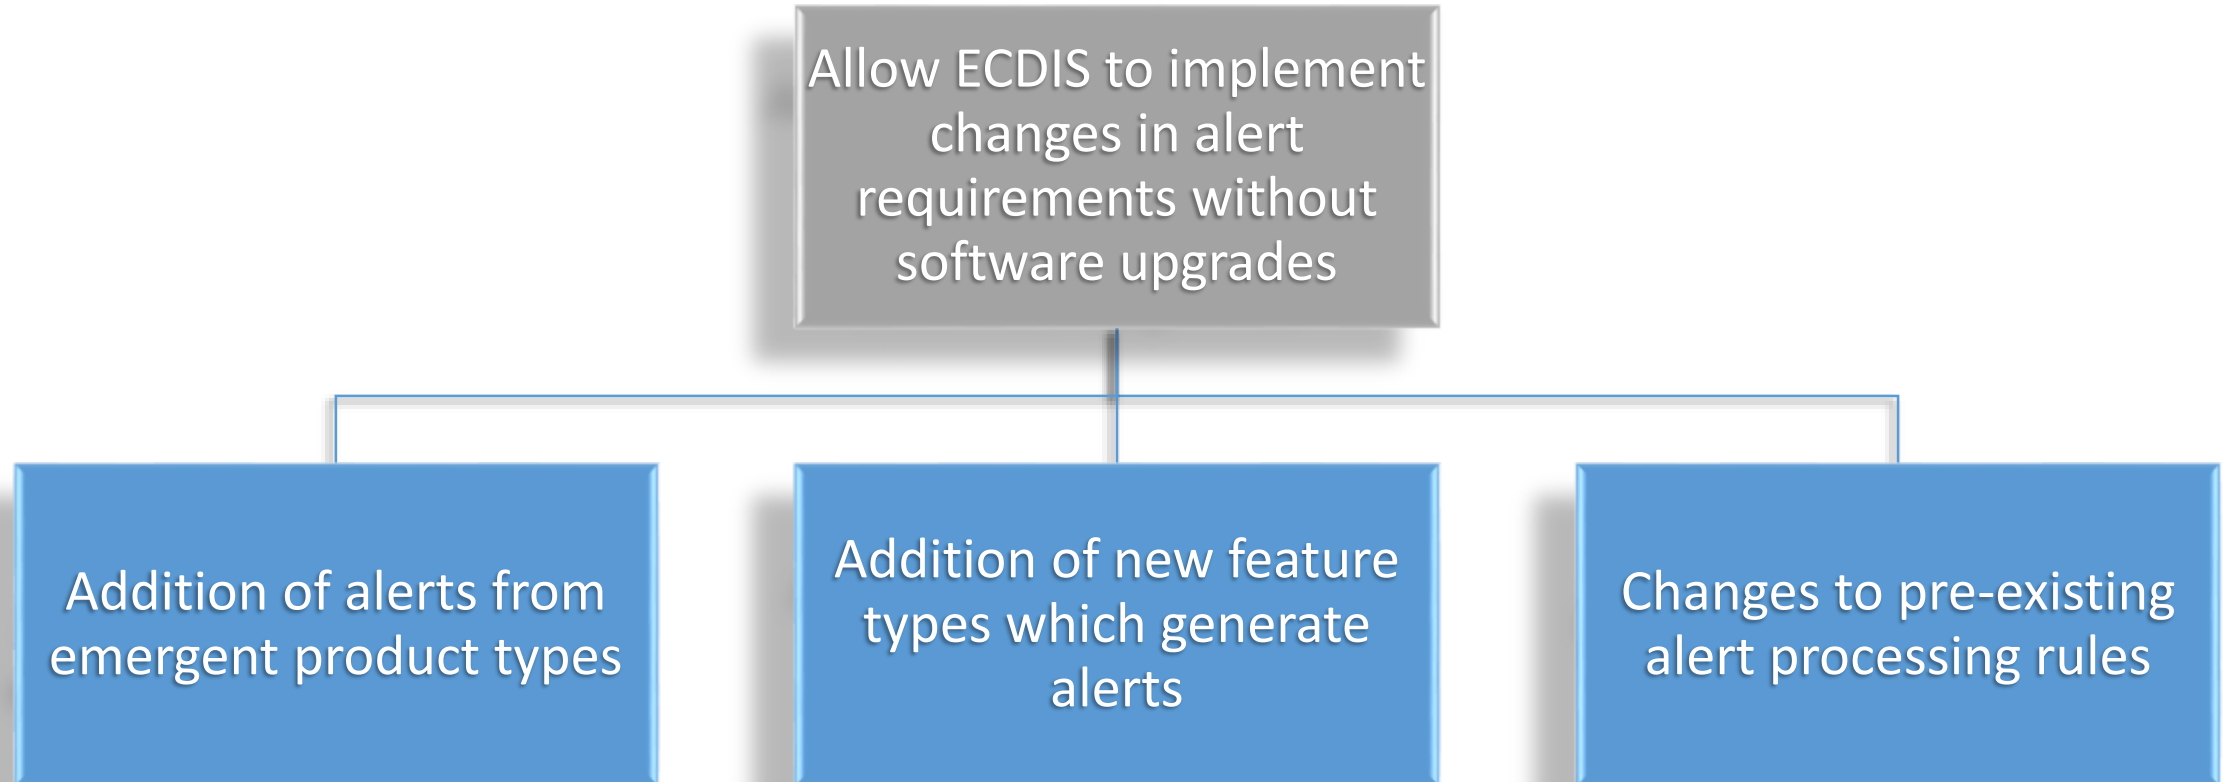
Allow ECDIS to implement changes in alert requirements without software upgrades

Addition of alerts from emergent product types

Addition of new feature types which generate alerts

Changes to pre-existing alert processing rules